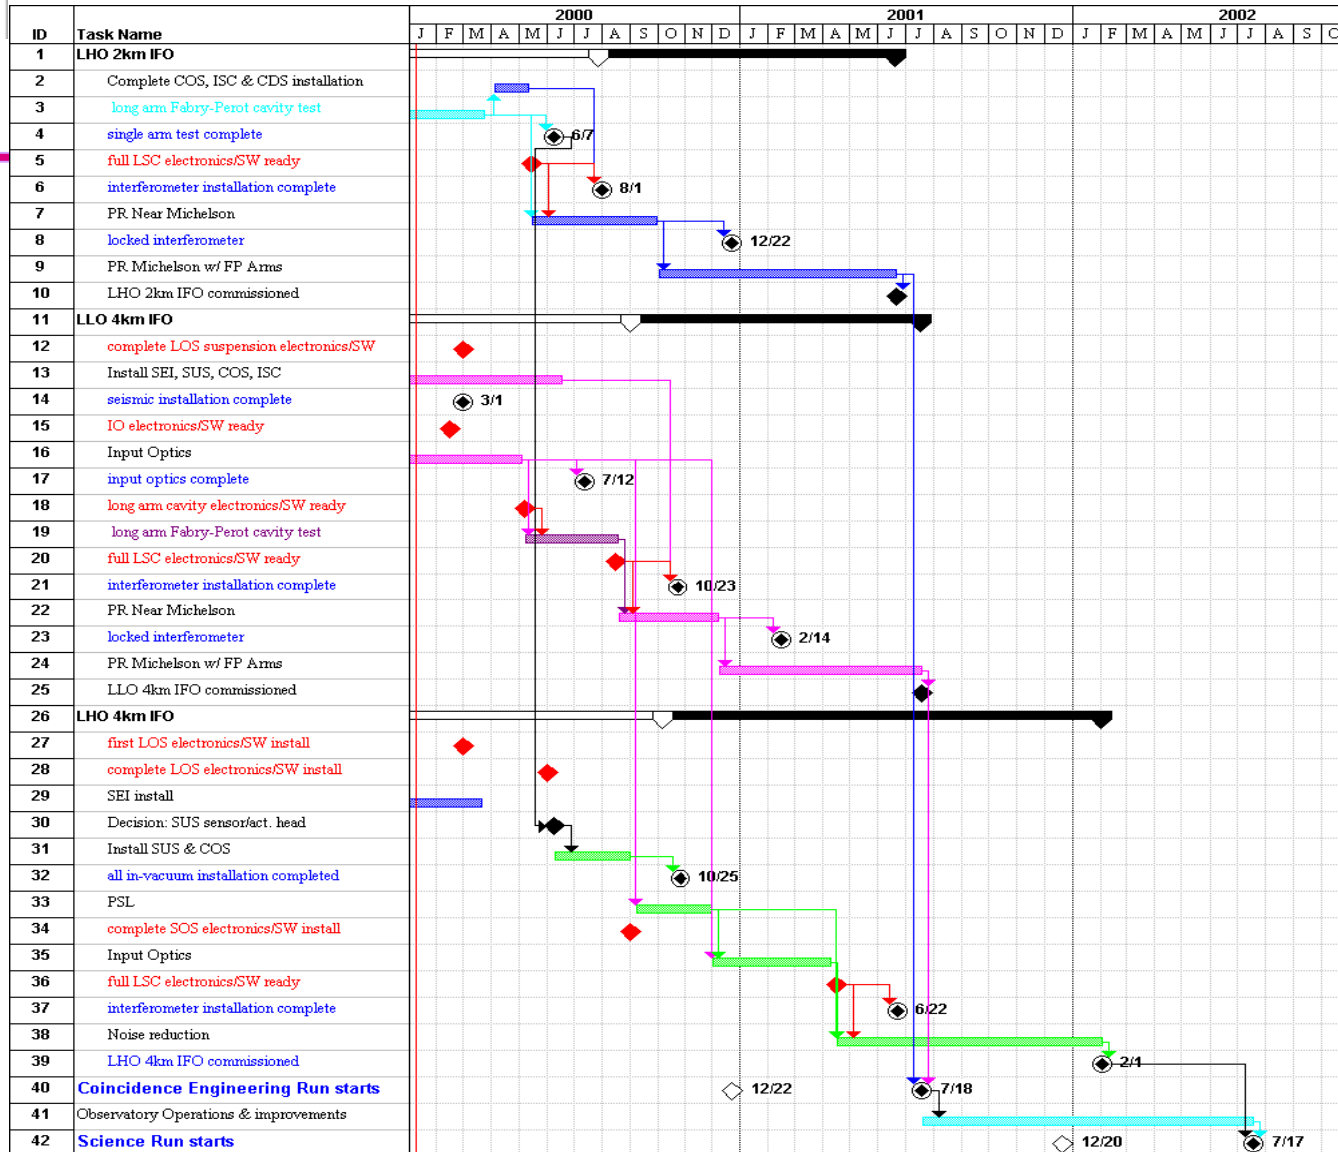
| ID | Task Name |
|---|---|
| 1 | LHO 2km IFO |
| 2 | Complete COS, ISC & CDS installation |
| 3 | long arm Fabry-Perot cavity test |
| 4 | single arm test complete |
| 5 | full LSC electronics/SW ready |
| 6 | interferometer installation complete |
| 7 | PR Near Michelson |
| 8 | locked interferometer |
| 9 | PR Michelson w/ FP Arms |
| 10 | LHO 2km IFO commissioned |
| 11 | LLO 4km IFO |
| 12 | complete LOS suspension electronics/SW |
| 13 | Install SEI, SUS, COS, ISC |
| 14 | seismic installation complete |
| 15 | IO electronics/SW ready |
| 16 | Input Optics |
| 17 | input optics complete |
| 18 | long arm cavity electronics/SW ready |
| 19 | long arm Fabry-Perot cavity test |
| 20 | full LSC electronics/SW ready |
| 21 | interferometer installation complete |
| 22 | PR Near Michelson |
| 23 | locked interferometer |
| 24 | PR Michelson w/ FP Arms |
| 25 | LLO 4km IFO commissioned |
| 26 | LHO 4km IFO |
| 27 | first LOS electronics/SW install |
| 28 | complete LOS electronics/SW install |
| 29 | SEI install |
| 30 | Decision: SUS sensor/act. head |
| 31 | Install SUS & COS |
| 32 | all in-vacuum installation completed |
| 33 | PSL |
| 34 | complete SOS electronics/SW install |
| 35 | Input Optics |
| 36 | full LSC electronics/SW ready |
| 37 | interferometer installation complete |
| 38 | Noise reduction |
| 39 | LHO 4km IFO commissioned |
| 40 | Coincidence Engineering Run starts |
| 41 | Observatory Operations & improvements |
| 42 | Science Run starts |

2000 2001 2002
J F M A M J J A S O N D J F M A M J J A S O N D J F M A M J J A S O

6/7
8/1
12/22
3/1
7/12
10/23
2/14
10/25
6/22
2/1
12/22
7/18
12/20
7/17